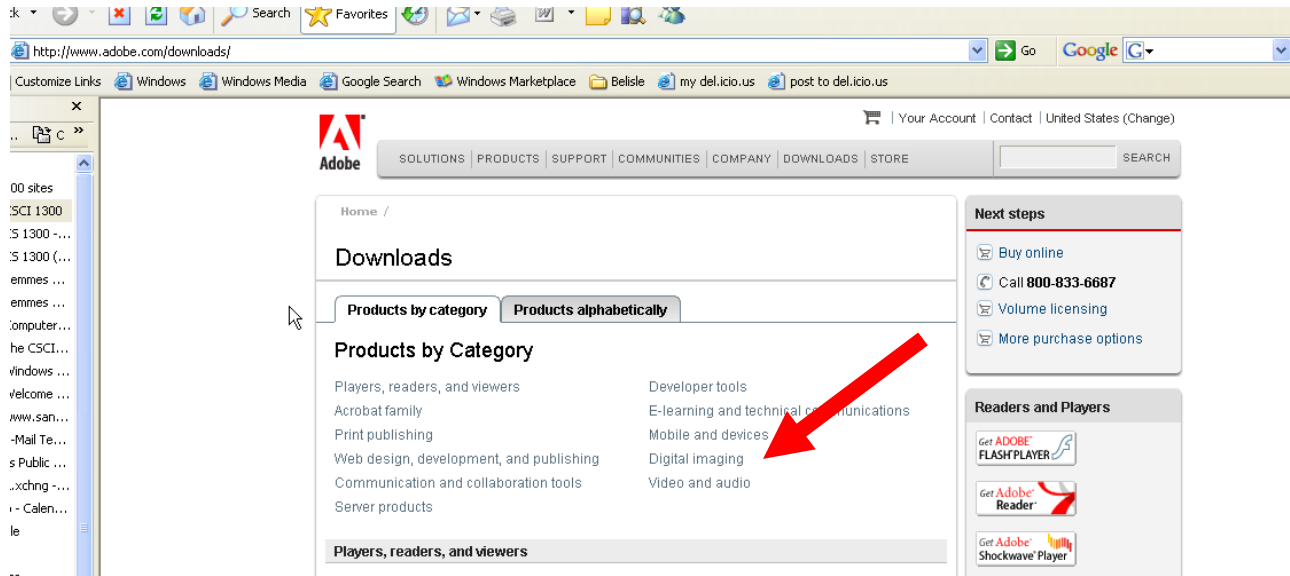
ck Search Favorites

http://www.adobe.com/downloads/ Go Google G

Customize Links Windows Windows Media Google Search Windows Marketplace Belisle my del.icio.us post to del.icio.us

00 sites
CSCI 1300
S 1300 -...
S 1300 (...
emmes ...
emmes ...
Computer...
he CSCI...
Vindows ...
Velcome ...
www.san...
-Mail Te...
s Public ...
.xchng -...
- Calen...
le

Adobe

Your Account | Contact | United States (Change)

SOLUTIONS | PRODUCTS | SUPPORT | COMMUNITIES | COMPANY | DOWNLOADS | STORE SEARCH

Home /

Downloads

Products by category Products alphabetically

Products by Category

Players, readers, and viewers
Acrobat family
Print publishing
Web design, development, and publishing
Communication and collaboration tools
Server products

Developer tools
E-learning and technical c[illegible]nunications
Mobile and devices
Digital imaging
Video and audio

Players, readers, and viewers

Next steps

Buy online
Call 800-833-6687
Volume licensing
More purchase options

Readers and Players

Get ADOBE FLASH PLAYER

Get Adobe Reader

Get Adobe Shockwave Player